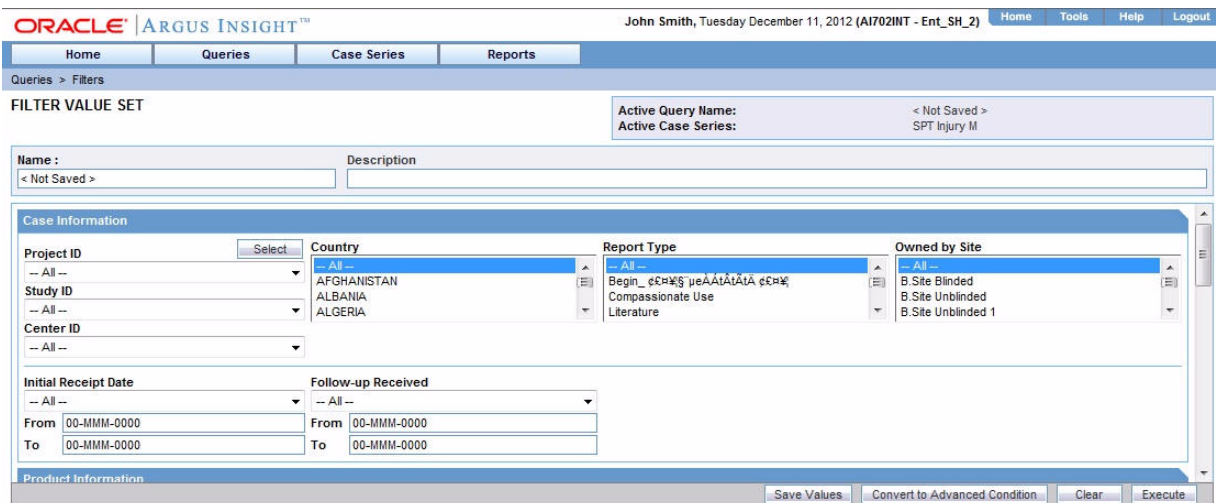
ORACLE | ARGUS INSIGHT™

John Smith, Tuesday December 11, 2012 (AI702INT - Ent_SH_2)

Home Tools Help Logout

Home | Queries | Case Series | Reports

Queries > Filters

FILTER VALUE SET

Active Query Name: < Not Saved >
Active Case Series: SPT Injury M

Name :
< Not Saved >

Description

Case Information

Project ID
Select
-- All --

Study ID
-- All --

Center ID
-- All --

Country
-- All --
AFGHANISTAN
ALBANIA
ALGERIA

Report Type
-- All --
Begin_ ¢£¤¥§¨µeÀÁtÅtÃtÄ ¢£¤¥
Compassionate Use
Literature

Owned by Site
-- All --
B.Site Blinded
B.Site Unblinded
B.Site Unblinded 1

Initial Receipt Date
-- All --
From 00-MMM-0000
To 00-MMM-0000

Follow-up Received
-- All --
From 00-MMM-0000
To 00-MMM-0000

Product Information

Save Values | Convert to Advanced Condition | Clear | Execute